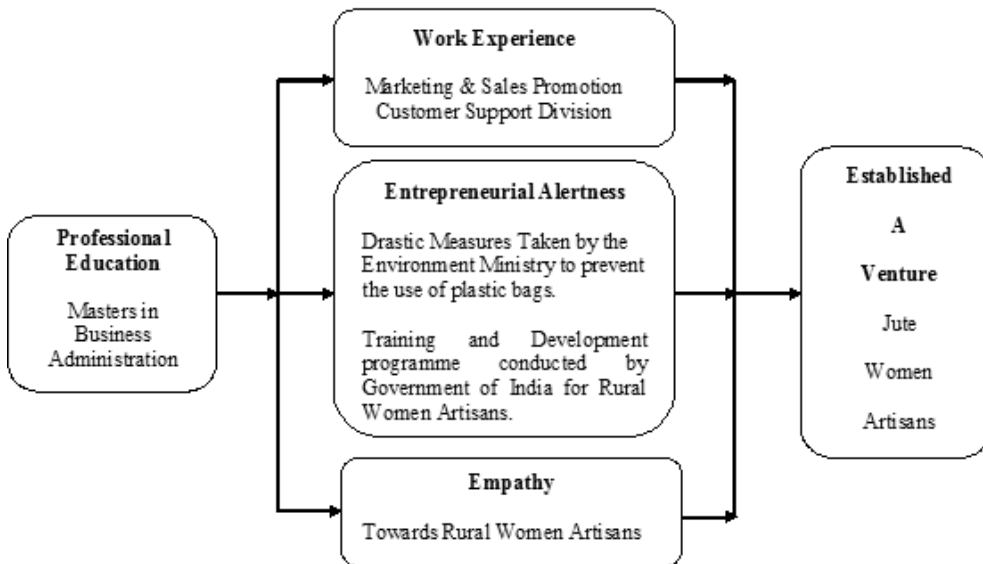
Professional Education

Masters in Business Administration

Work Experience

Marketing & Sales Promotion
Customer Support Division

Entrepreneurial Alertness

Drastic Measures Taken by the Environment Ministry to prevent the use of plastic bags.

Training and Development programme conducted by Government of India for Rural Women Artisans.

Empathy

Towards Rural Women Artisans

Established

A

Venture

Jute

Women

Artisans